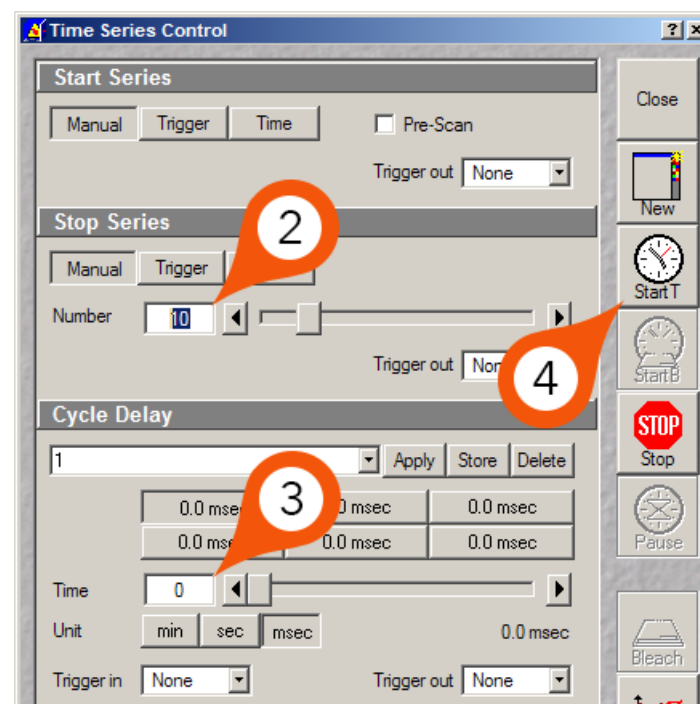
Time Series Control

Start Series

Manual Trigger Time

Pre-Scan

Trigger out None

Stop Series

Manual Trigger

Number 10

Trigger out Non

Cycle Delay

1 Apply Store Delete

| 0.0 ms | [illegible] msec | 0.0 msec |
|---|---|---|
| 0.0 ms | 0.0 msec | 0.0 msec |

Time 0

Unit min sec msec 0.0 msec

Trigger in None Trigger out None

Close

New

Start T

Start B

STOP Stop

Pause

Bleach

2

3

4